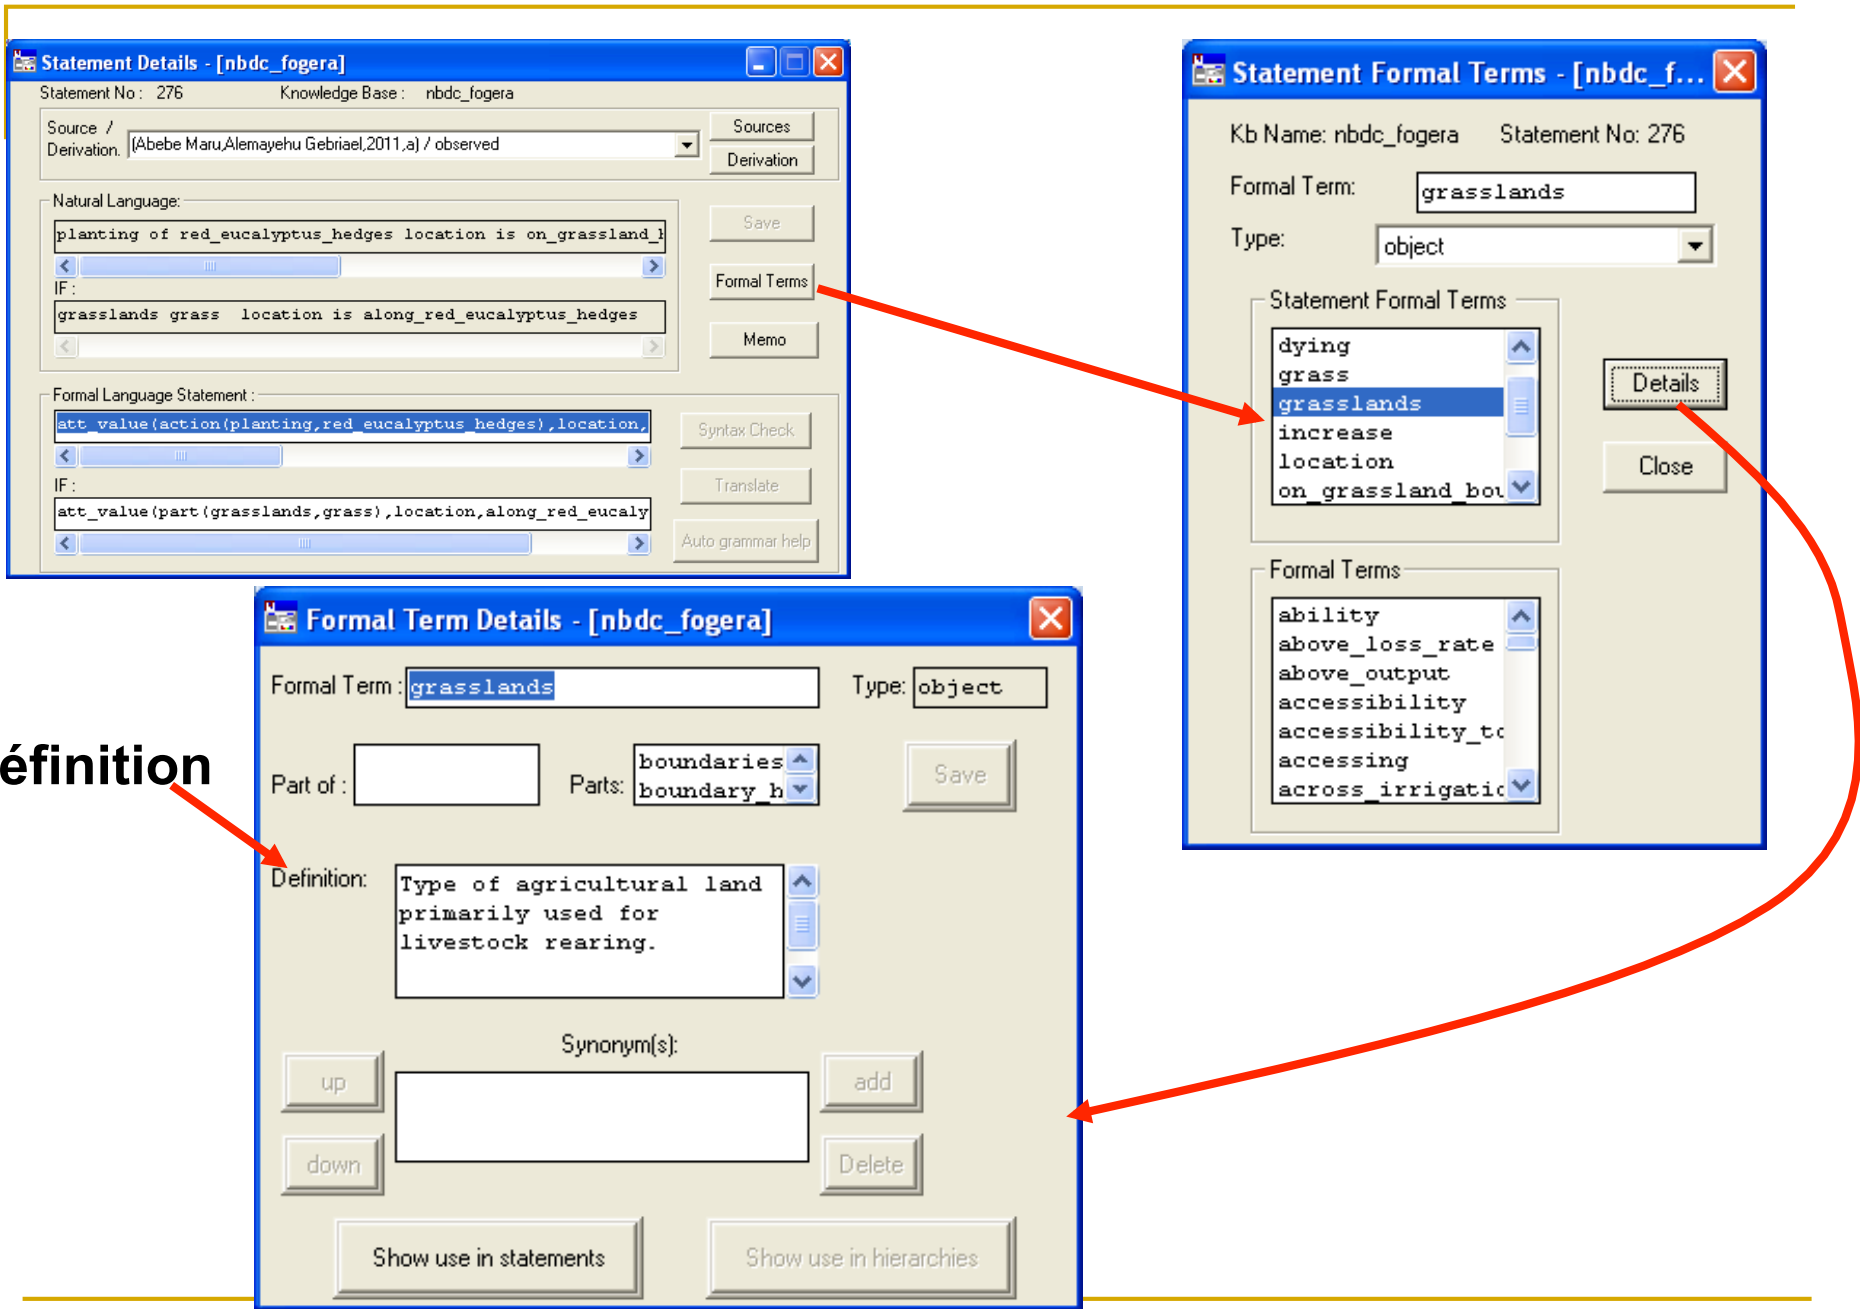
Statement Details - [nbdc_fogera]

Statement No : 276 Knowledge Base : nbdc_fogera

Source / Derivation. (Abebe Maru,Alemayehu Gebriael,2011,a) / observed

Sources
Derivation

Natural Language:
planting of red_eucalyptus_hedges location is on_grassland_l
IF :
grasslands grass location is along_red_eucalyptus_hedges

Save
Formal Terms
Memo

Formal Language Statement :
att_value(action(planting,red_eucalyptus_hedges),location,
IF :
att_value(part(grasslands,grass),location,along_red_eucaly

Syntax Check
Translate
Auto grammar help

Statement Formal Terms - [nbdc_f...

Kb Name: nbdc_fogera Statement No: 276

Formal Term: grasslands

Type: object

Statement Formal Terms
dying
grass
grasslands
increase
location
on_grassland_bou

Details
Close

Formal Terms
ability
above_loss_rate
above_output
accessibility
accessibility_tc
accessing
across_irrigatic

éfinition

Formal Term Details - [nbdc_fogera]

Formal Term : grasslands Type: object

Part of : Parts: boundaries boundary_h

Save

Definition: Type of agricultural land primarily used for livestock rearing.

Synonym(s):

up
down
add
Delete

Show use in statements
Show use in hierarchies